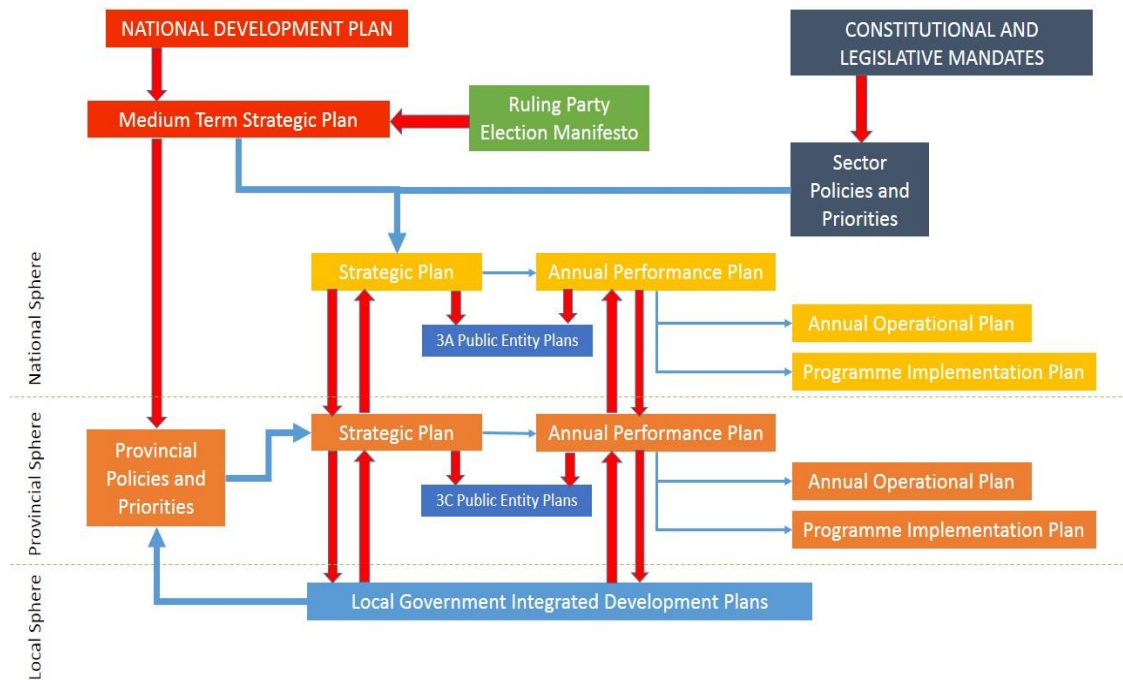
NATIONAL DEVELOPMENT PLAN

CONSTITUTIONAL AND LEGISLATIVE MANDATES

Medium Term Strategic Plan

Ruling Party Election Manifesto

Sector Policies and Priorities

National Sphere

Strategic Plan

Annual Performance Plan

3A Public Entity Plans

Annual Operational Plan

Programme Implementation Plan

Provincial Sphere

Provincial Policies and Priorities

Strategic Plan

Annual Performance Plan

3C Public Entity Plans

Annual Operational Plan

Programme Implementation Plan

Local Sphere

Local Government Integrated Development Plans